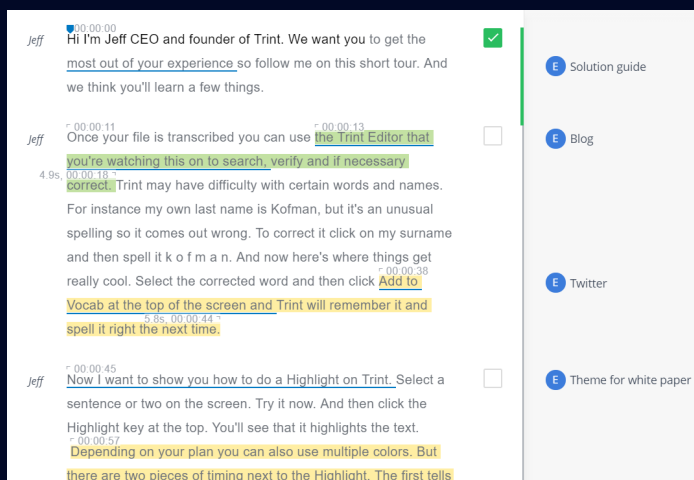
00:00:00
Jeff
Hi I'm Jeff CEO and founder of Trint. We want you to get the most out of your experience so follow me on this short tour. And we think you'll learn a few things.

E Solution guide

00:00:11 00:00:13
Jeff
Once your file is transcribed you can use the Trint Editor that you're watching this on to search, verify and if necessary 4.9s, 00:00:18 correct. Trint may have difficulty with certain words and names. For instance my own last name is Kofman, but it's an unusual spelling so it comes out wrong. To correct it click on my surname and then spell it k o f m a n. And now here's where things get really cool. Select the corrected word and then click 00:00:38 Add to Vocab at the top of the screen and Trint will remember it and 5.8s, 00:00:44 spell it right the next time.

E Blog

E Twitter

00:00:45
Jeff
Now I want to show you how to do a Highlight on Trint. Select a sentence or two on the screen. Try it now. And then click the Highlight key at the top. You'll see that it highlights the text. 00:00:57 Depending on your plan you can also use multiple colors. But there are two pieces of timing next to the Highlight. The first tells

E Theme for white paper